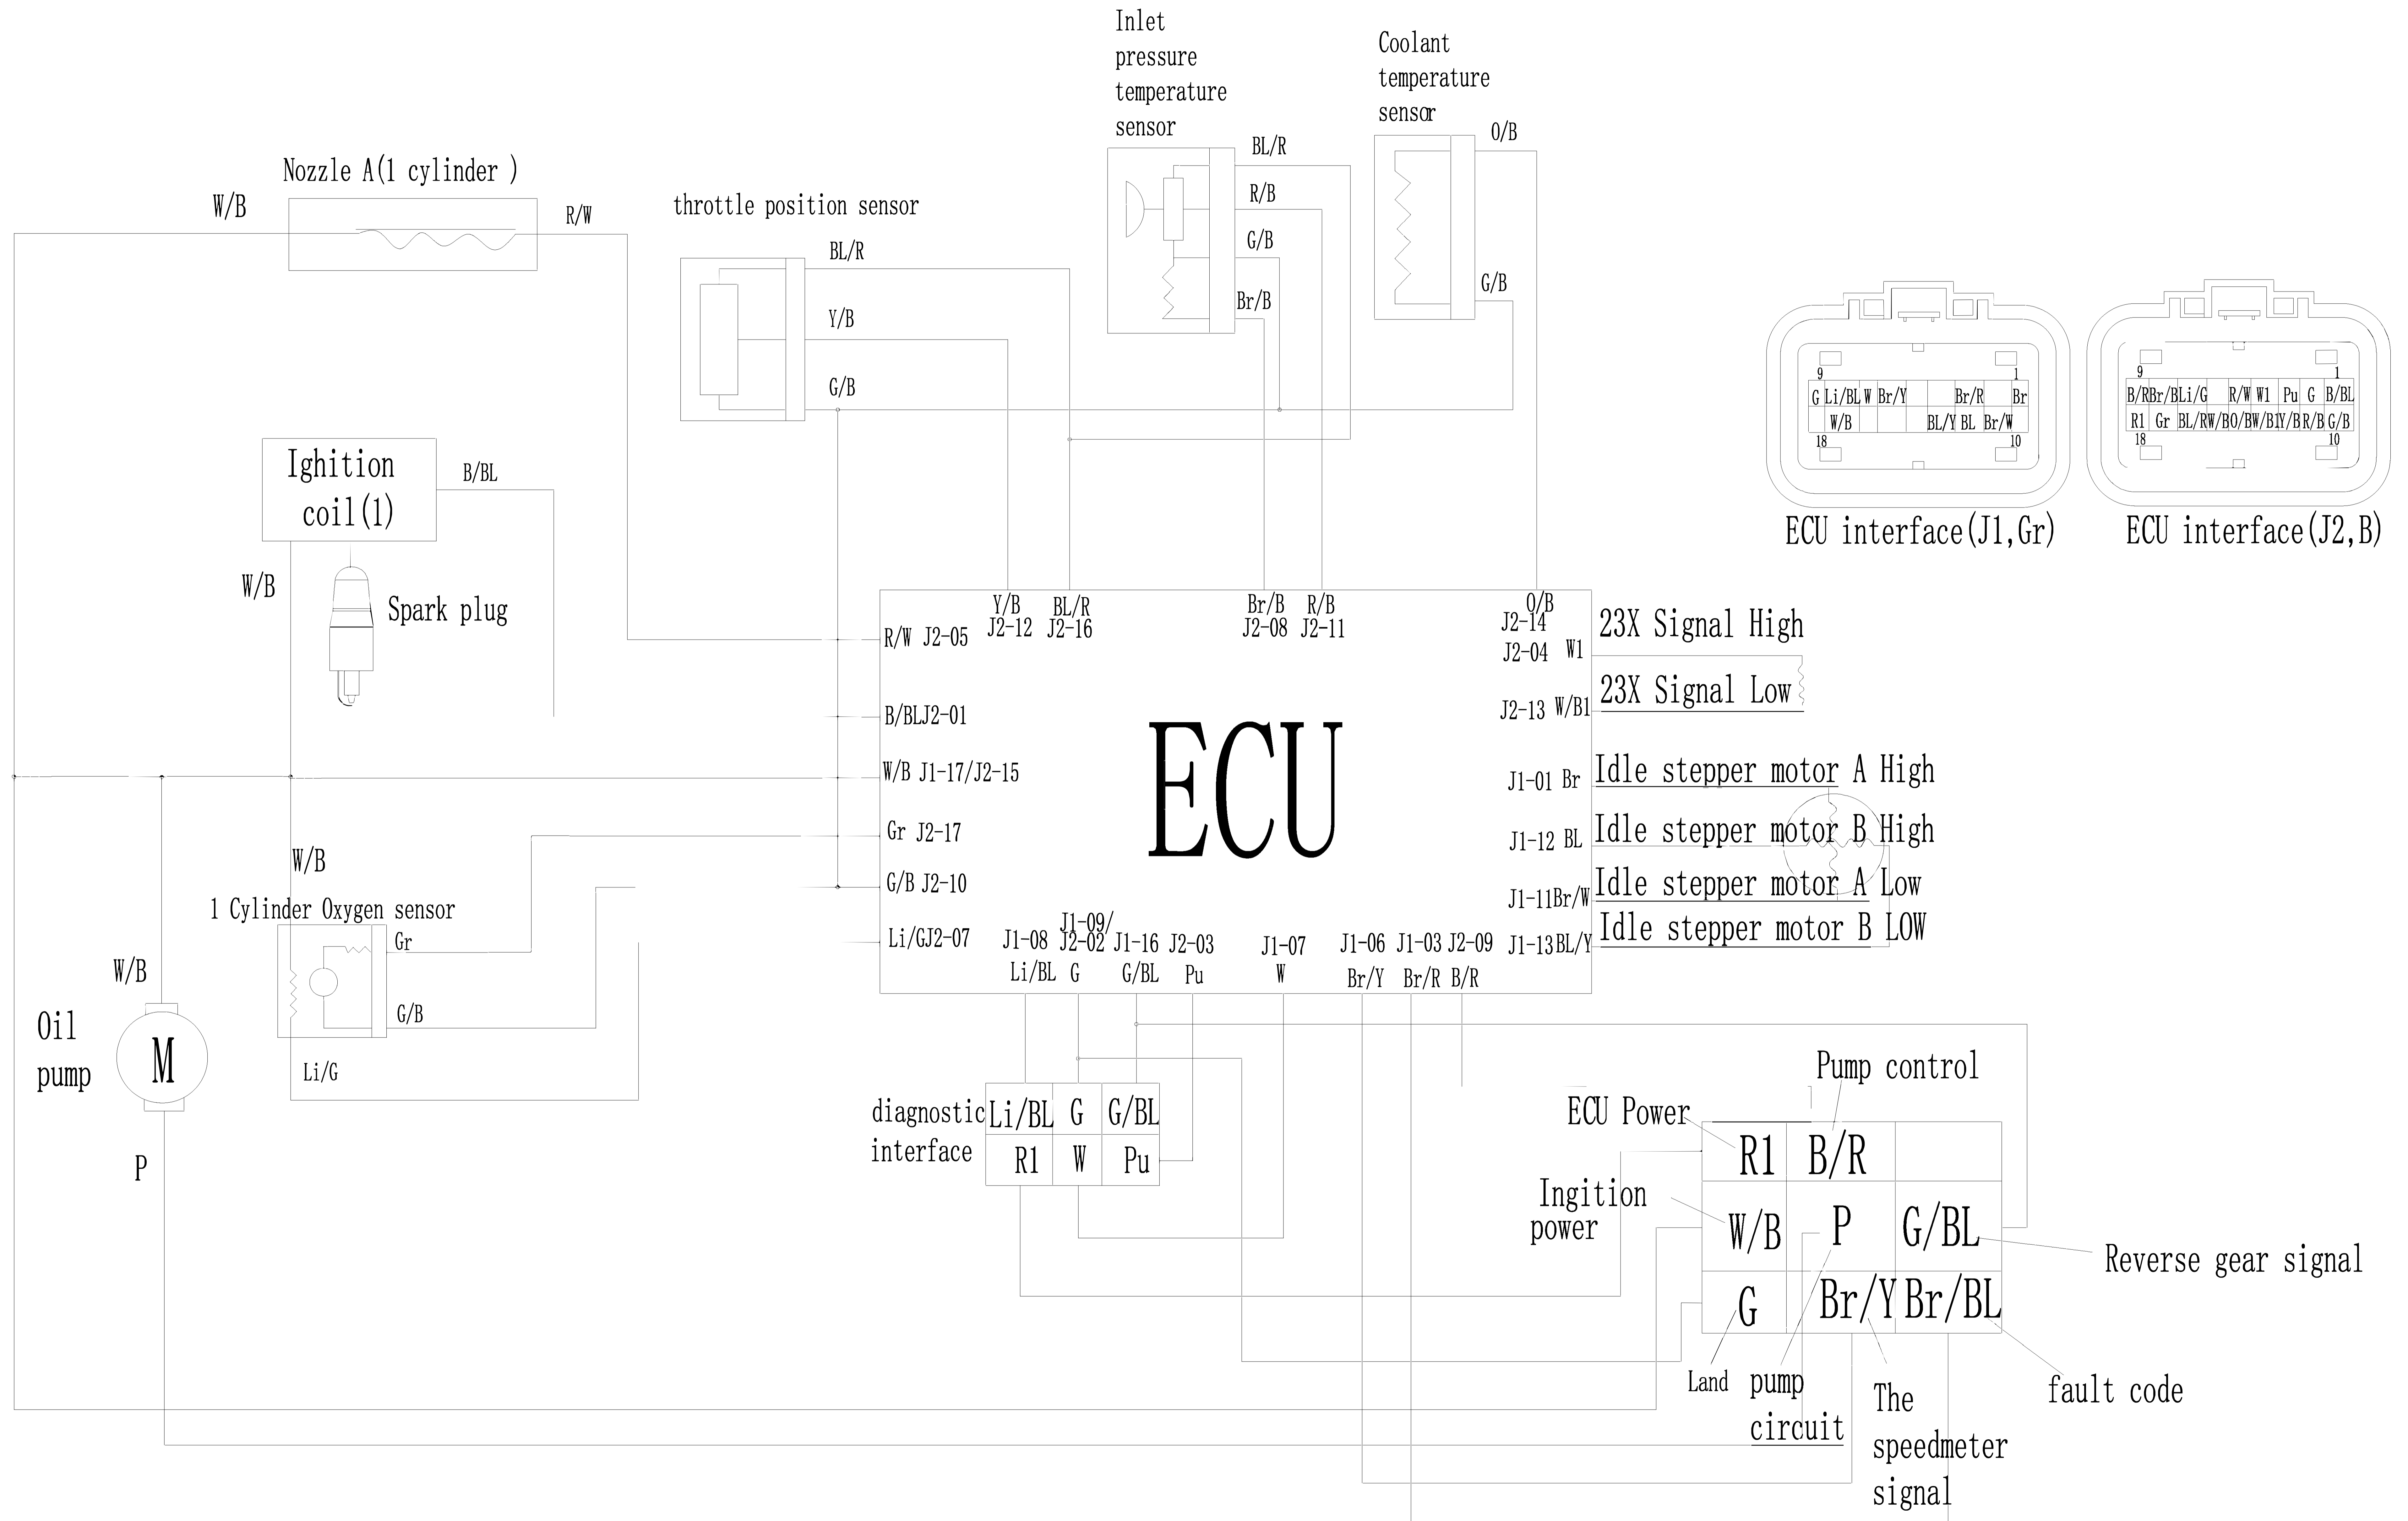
Inlet pressure temperature sensor

Coolant temperature sensor

O/B

BL/R

R/B

G/B

Br/B

G/B

Nozzle A(1 cylinder )

W/B

R/W

throttle position sensor

BL/R

Y/B

G/B

Ighition coil(1)

B/BL

W/B

Spark plug

ECU interface(J1,Gr)

| 9 | | | | | | | | 1 |
|---|---|---|---|---|---|---|---|---|
| G | Li/BL | W | Br/Y | | Br/R | | Br | |
| | W/B | | | | BL/Y | BL | Br/W | |
| 18 | | | | | | | | 10 |

ECU interface(J2,B)

| 9 | | | | | | | | 1 |
|---|---|---|---|---|---|---|---|---|
| B/R | Br/BL | Li/G | | R/W | W1 | Pu | G | B/BL |
| R1 | Gr | BL/R | W/B | O/B | W/B | Y/B | R/B | G/B |
| 18 | | | | | | | | 10 |

Y/B J2-12
BL/R J2-16
Br/B J2-08
R/B J2-11
O/B J2-14
J2-04 W1
J2-13 W/B1

23X Signal High
23X Signal Low

R/W J2-05
B/BLJ2-01
W/B J1-17/J2-15
Gr J2-17
G/B J2-10
Li/GJ2-07

ECU

J1-01 Br
J1-12 BL
J1-11Br/W
J1-13BL/Y

Idle stepper motor A High
Idle stepper motor B High
Idle stepper motor A Low
Idle stepper motor B LOW

J1-08 Li/BL
J1-09/ J2-02 G
J1-16 G/BL
J2-03 Pu
J1-07 W
J1-06 Br/Y
J1-03 Br/R
J2-09 B/R

W/B

1 Cylinder Oxygen sensor

Gr

G/B

Li/G

W/B

Oil pump

M

P

diagnostic interface

| Li/BL | G | G/BL |
|---|---|---|
| R1 | W | Pu |

Pump control

ECU Power

Ingition power

| R1 | B/R | |
|---|---|---|
| W/B | P | G/BL |
| G | Br/Y | Br/BL |

Reverse gear signal

Land

pump circuit

The speedmeter signal

fault code